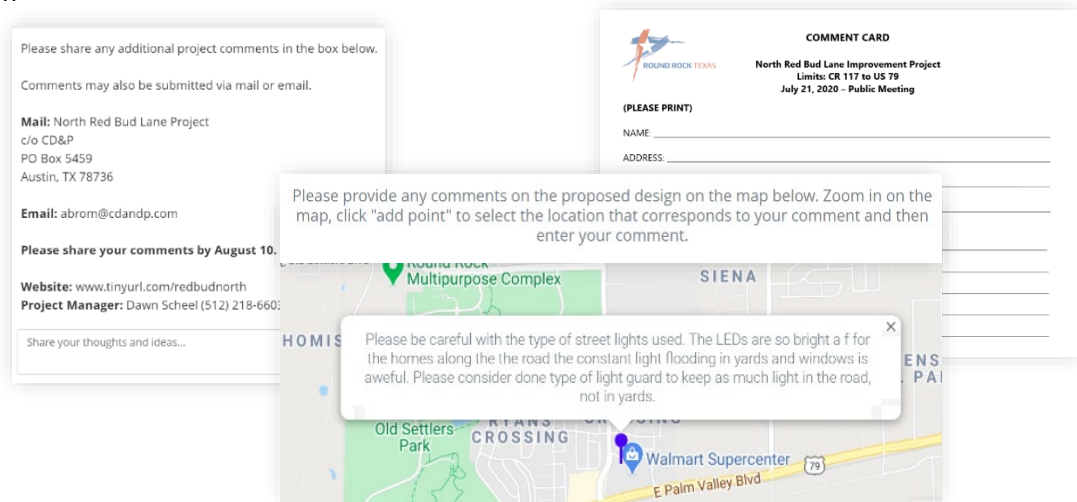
Please share any additional project comments in the box below.

Comments may also be submitted via mail or email.

**Mail:** North Red Bud Lane Project
c/o CD&P
PO Box 5459
Austin, TX 78736

**Email:** abrom@cdandp.com

**Please share your comments by August 10.**

**Website:** www.tinyurl.com/redbudnorth
**Project Manager:** Dawn Scheel (512) 218-6603

Share your thoughts and ideas...

ROUND ROCK TEXAS

COMMENT CARD

North Red Bud Lane Improvement Project
Limits: CR 117 to US 79
July 21, 2020 – Public Meeting

(PLEASE PRINT)

NAME:

ADDRESS:

Please provide any comments on the proposed design on the map below. Zoom in on the map, click "add point" to select the location that corresponds to your comment and then enter your comment.

Round Rock Multipurpose Complex

SIENA

HOMIS

ENS

PAI

Please be careful with the type of street lights used. The LEDs are so bright a f for the homes along the the road the constant light flooding in yards and windows is aweful. Please consider done type of light guard to keep as much light in the road, not in yards.

Old Settlers Park

RYANS CROSSING

Walmart Supercenter

79

E Palm Valley Blvd